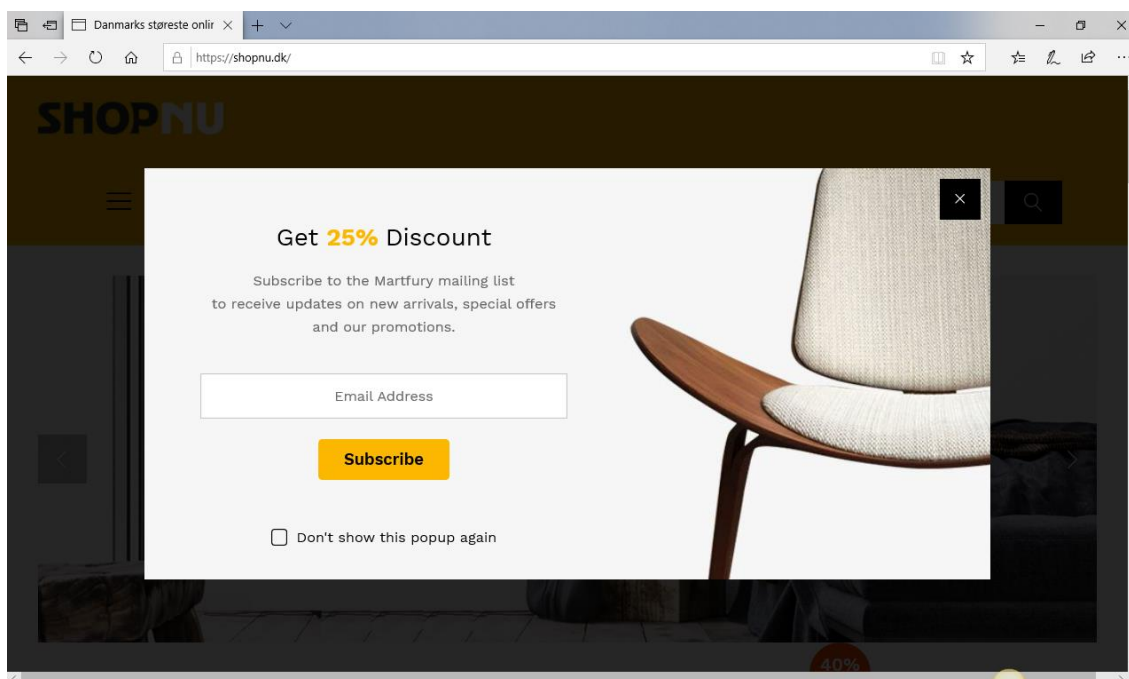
Danmarks største onlir ×

https://shopnu.dk/

SHOPNU

Get 25% Discount

Subscribe to the Martfury mailing list to receive updates on new arrivals, special offers and our promotions.

Email Address

Subscribe

Don't show this popup again

40%